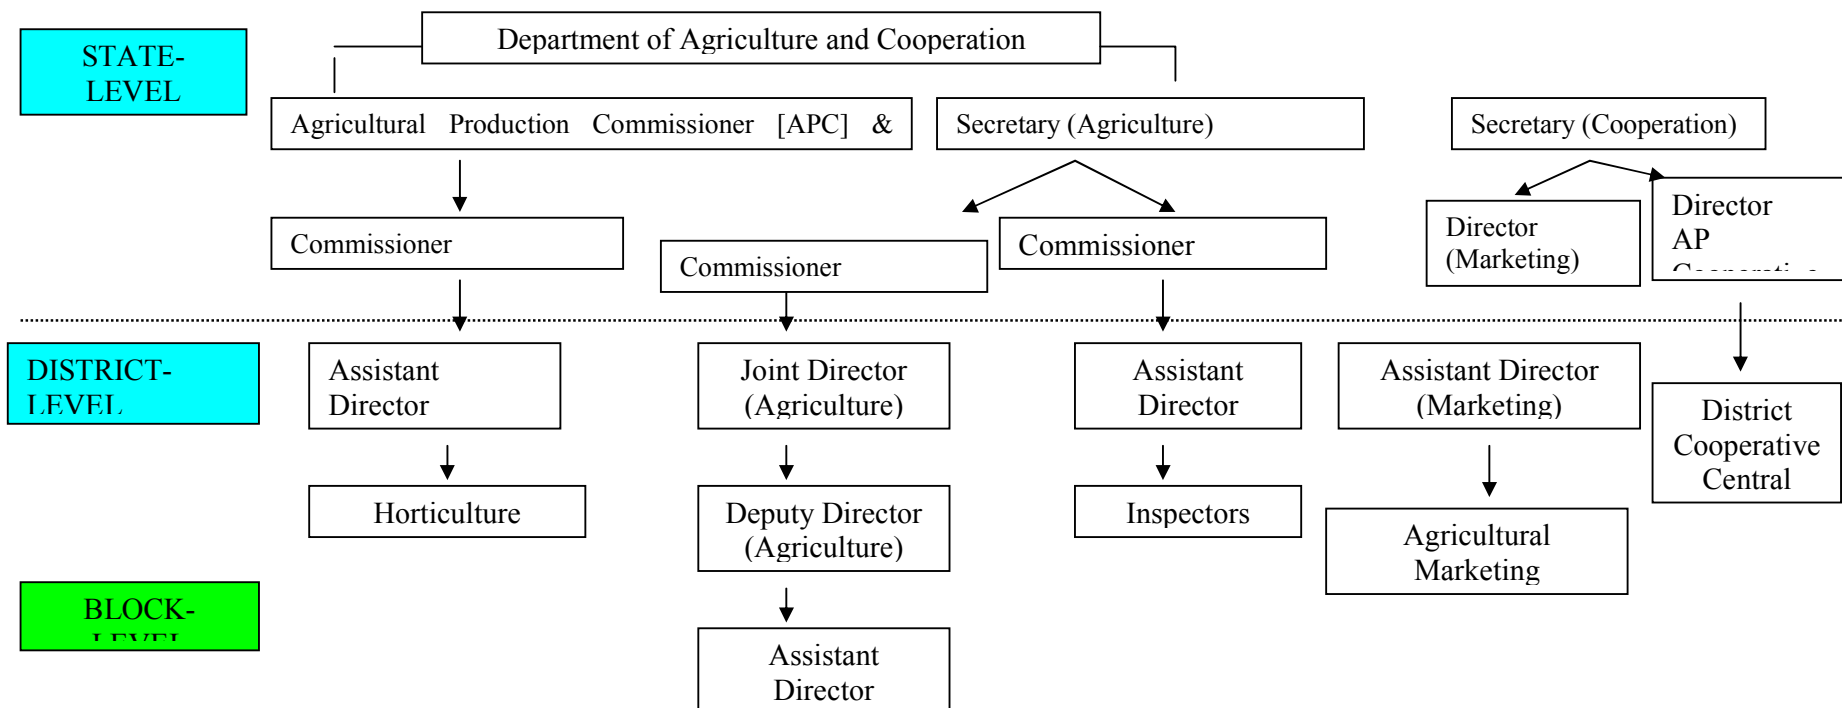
STATE-LEVEL

Department of Agriculture and Cooperation

Agricultural Production Commissioner [APC] &

Secretary (Agriculture)

Secretary (Cooperation)

Commissioner

Commissioner

Commissioner

Director (Marketing)

Director AP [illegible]

DISTRICT-LEVEL

Assistant Director

Joint Director (Agriculture)

Assistant Director

Assistant Director (Marketing)

District Cooperative Central

Horticulture

Deputy Director (Agriculture)

Inspectors

Agricultural Marketing

BLOCK-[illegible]

Assistant Director